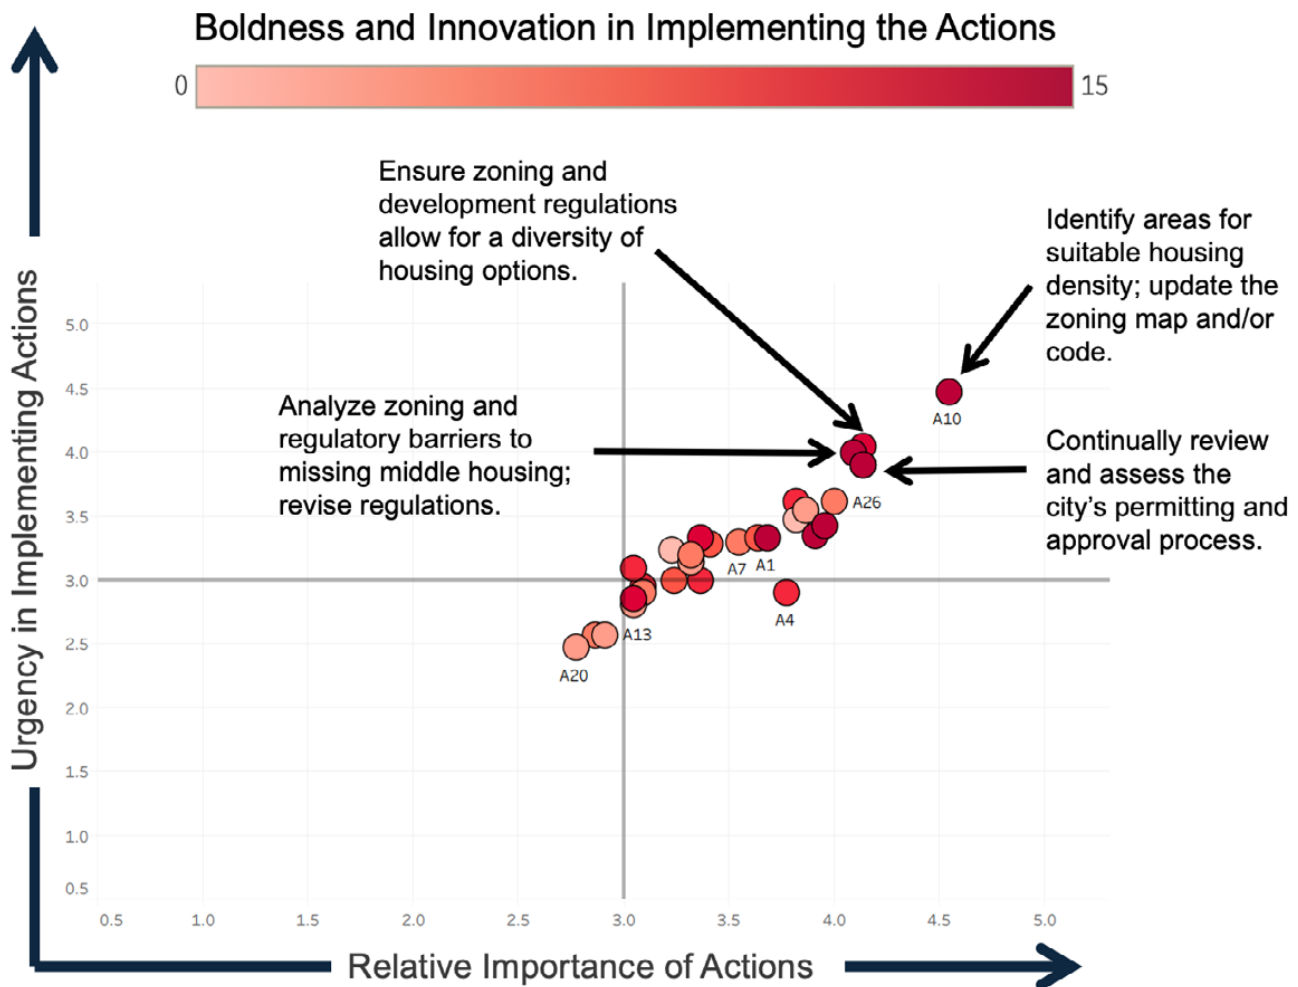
Boldness and Innovation in Implementing the Actions

0

15

Ensure zoning and development regulations allow for a diversity of housing options.

Identify areas for suitable housing density; update the zoning map and/or code.

Analyze zoning and regulatory barriers to missing middle housing; revise regulations.

Continually review and assess the city's permitting and approval process.

Urgency in Implementing Actions

5.0
4.5
4.0
3.5
3.0
2.5
2.0
1.5
1.0
0.5

A10
A26
A7
A1
A4
A13
A20

0.5
1.0
1.5
2.0
2.5
3.0
3.5
4.0
4.5
5.0

Relative Importance of Actions